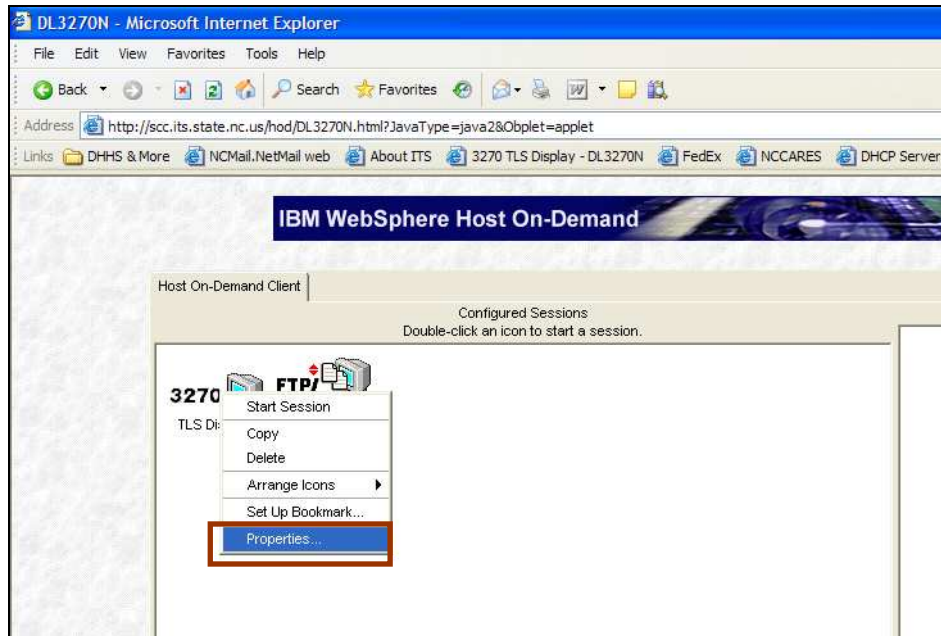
DL3270N - Microsoft Internet Explorer

File Edit View Favorites Tools Help

Back Search Favorites

Address http://scc.its.state.nc.us/hod/DL3270N.html?JavaType=java2&Obplet=applet

Links DHHS & More NCMail.NetMail web About ITS 3270 TLS Display - DL3270N FedEx NCCARES DHCP Server

IBM WebSphere Host On-Demand

Host On-Demand Client

Configured Sessions
Double-click an icon to start a session.

3270
TLS Di

FTP

Start Session
Copy
Delete
Arrange Icons
Set Up Bookmark...
Properties...